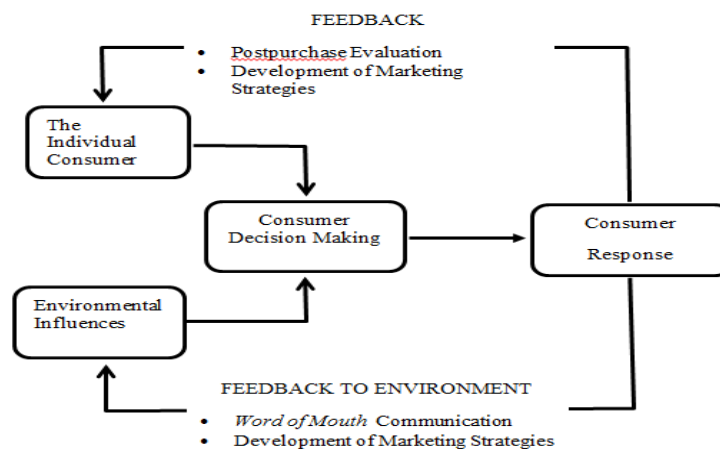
FEEDBACK

- Postpurchase Evaluation
- Development of Marketing Strategies

The Individual Consumer

Consumer Decision Making

Consumer Response

Environmental Influences

FEEDBACK TO ENVIRONMENT

- *Word of Mouth* Communication
- Development of Marketing Strategies